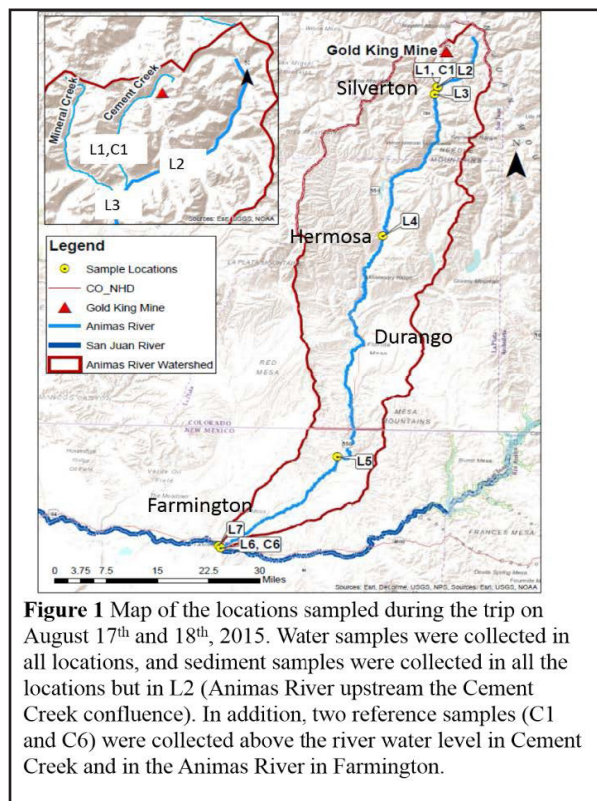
Mineral Creek
Cement Creek
L1,C1
L2
L3
Sources: Esri, USGS, NOAA

Gold King Mine
L1, C1
L2
Silverton
L3
N
L4
Hermosa
Legend
Sample Locations
CO_NHD
Gold King Mine
Animas River
San Juan River
Animas River Watershed
Durango
RED MESA
MESA MOUNTAINS
COLORADO
NEW MEXICO
L5
Farmington
L7
L6, C6
0 3.75 7.5 15 22.5 30 Miles
Sources: Esri, DeLorme, USGS, NPS, Sources: Esri, USGS, NOAA

**Figure 1** Map of the locations sampled during the trip on August 17$^{th}$ and 18$^{th}$, 2015. Water samples were collected in all locations, and sediment samples were collected in all the locations but in L2 (Animas River upstream the Cement Creek confluence). In addition, two reference samples (C1 and C6) were collected above the river water level in Cement Creek and in the Animas River in Farmington.